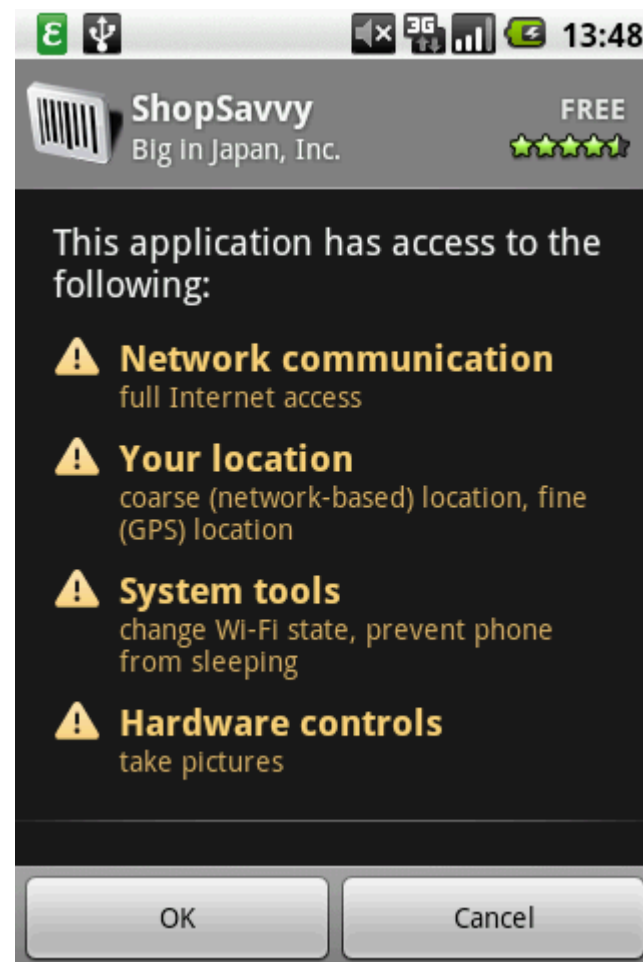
13:48

ShopSavvy
Big in Japan, Inc.

FREE

This application has access to the following:

Network communication
full Internet access

Your location
coarse (network-based) location, fine (GPS) location

System tools
change Wi-Fi state, prevent phone from sleeping

Hardware controls
take pictures

OK

Cancel